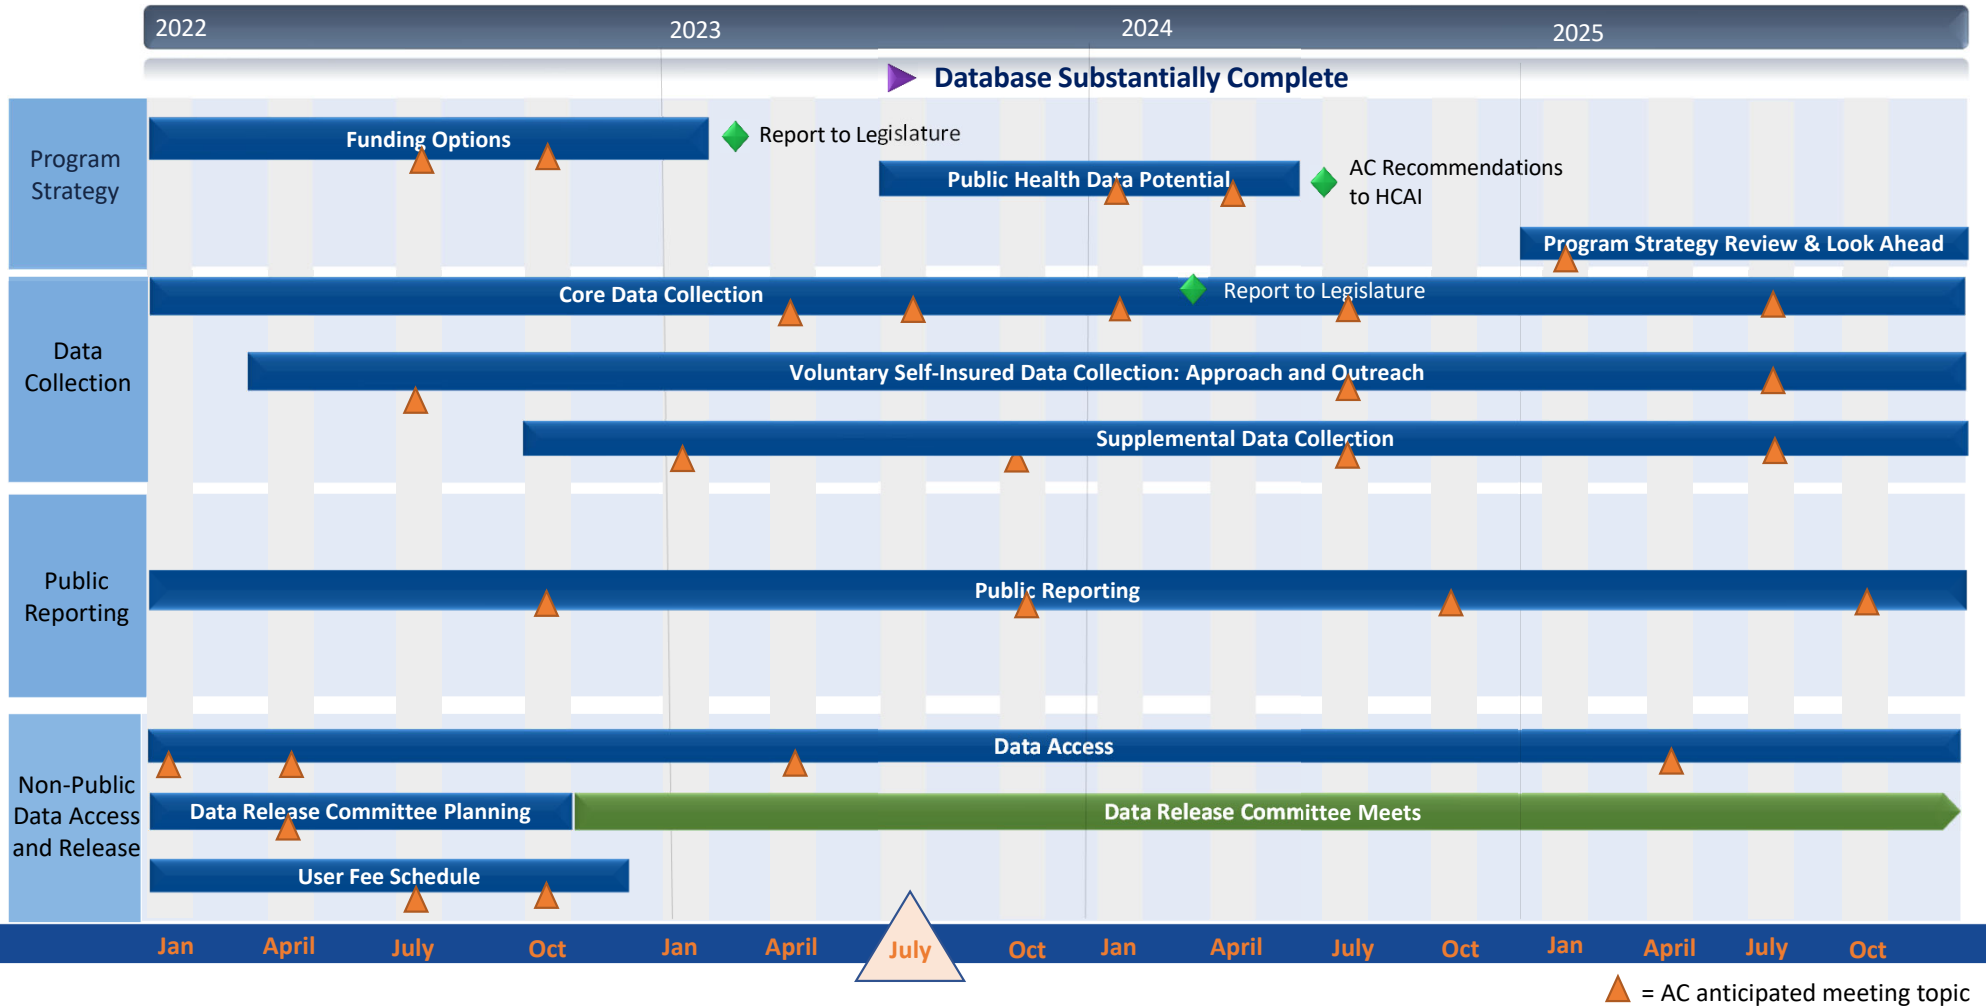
2022 2023 2024 2025

Database Substantially Complete

Program Strategy

Funding Options

Report to Legislature

Public Health Data Potential

AC Recommendations to HCAI

Program Strategy Review & Look Ahead

Data Collection

Core Data Collection

Report to Legislature

Voluntary Self-Insured Data Collection: Approach and Outreach

Supplemental Data Collection

Public Reporting

Public Reporting

Non-Public Data Access and Release

Data Access

Data Release Committee Planning

Data Release Committee Meets

User Fee Schedule

Jan April July Oct Jan April July Oct Jan April July Oct Jan April July Oct

= AC anticipated meeting topic